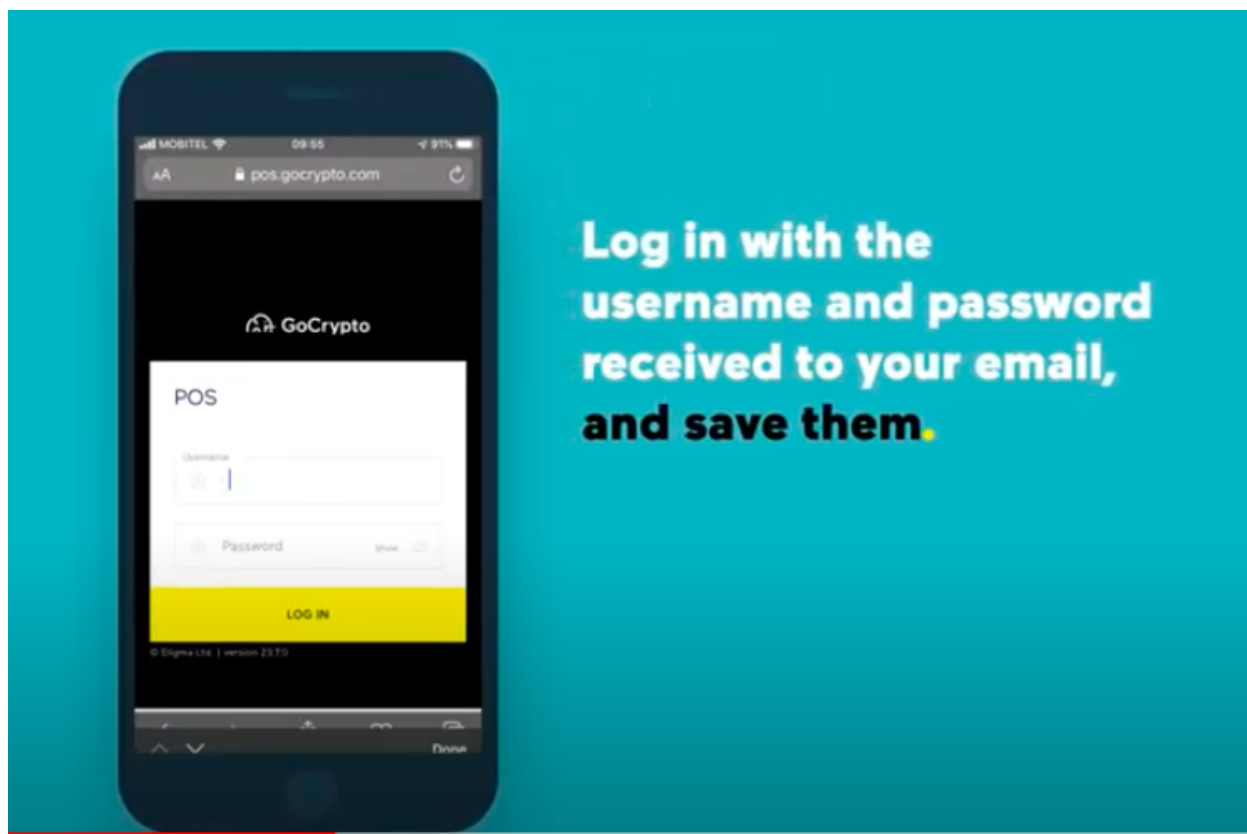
MOBITEL 09:55 91%

AA pos.gocrypto.com

GoCrypto

POS

Username

Password Show

LOG IN

© Eligma Ltd. | version 2.3.7.0

Done

Log in with the username and password received to your email, and save them.